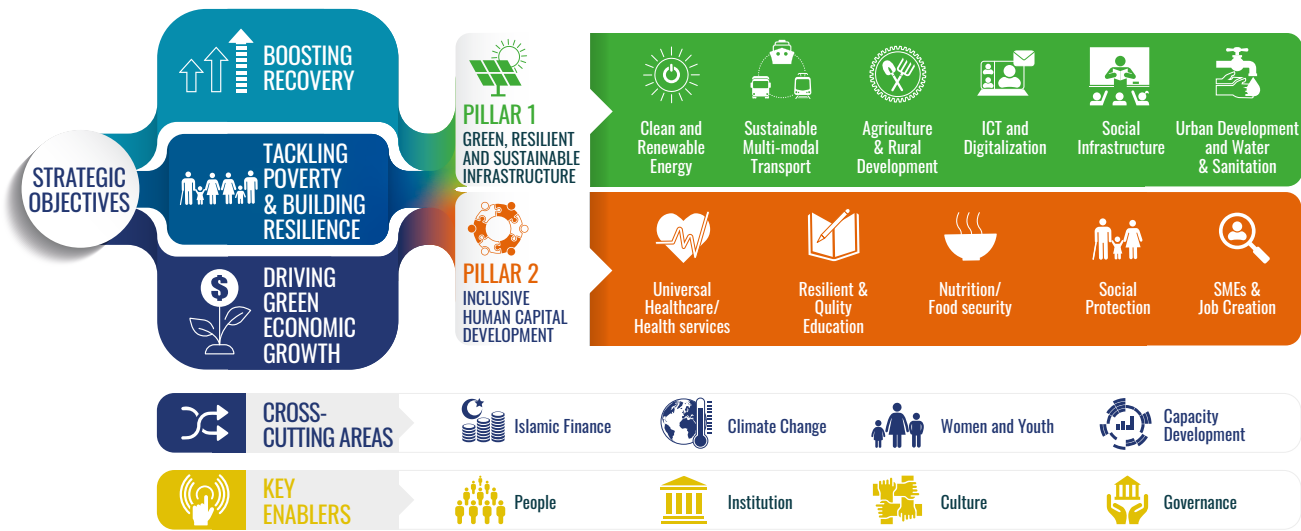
STRATEGIC OBJECTIVES

BOOSTING RECOVERY

TACKLING POVERTY & BUILDING RESILIENCE

DRIVING GREEN ECONOMIC GROWTH

PILLAR 1
GREEN, RESILIENT AND SUSTAINABLE INFRASTRUCTURE

Clean and Renewable Energy

Sustainable Multi-modal Transport

Agriculture & Rural Development

ICT and Digitalization

Social Infrastructure

Urban Development and Water & Sanitation

PILLAR 2
INCLUSIVE HUMAN CAPITAL DEVELOPMENT

Universal Healthcare/ Health services

Resilient & Qulity Education

Nutrition/ Food security

Social Protection

SMEs & Job Creation

CROSS-CUTTING AREAS

Islamic Finance

Climate Change

Women and Youth

Capacity Development

KEY ENABLERS

People

Institution

Culture

Governance